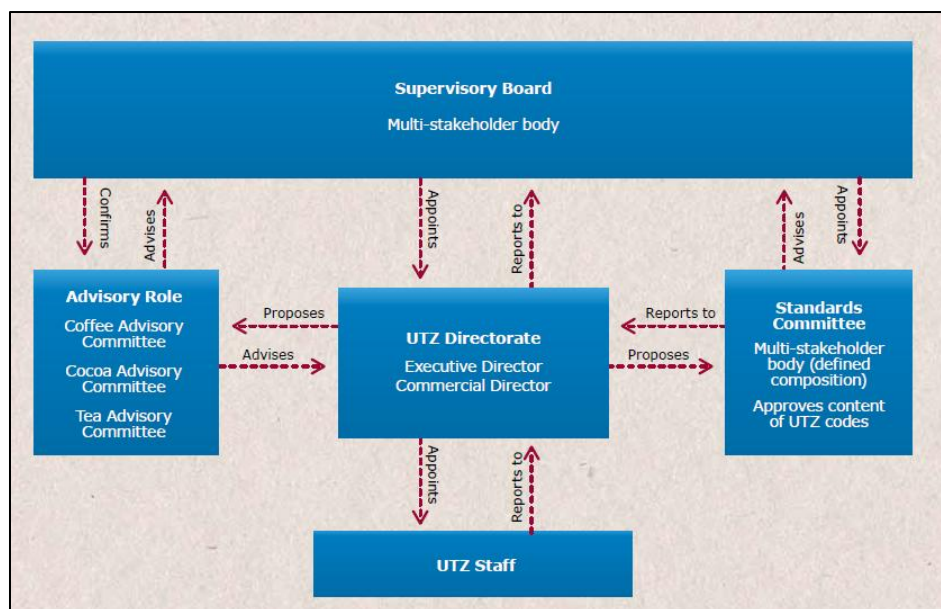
Supervisory Board

Multi-stakeholder body

Confirms

Advises

Appoints

Reports to

Advises

Appoints

Advisory Role

Coffee Advisory Committee

Cocoa Advisory Committee

Tea Advisory Committee

Proposes

Advises

UTZ Directorate

Executive Director
Commercial Director

Reports to

Proposes

Standards Committee

Multi-stakeholder body (defined composition)

Approves content of UTZ codes

Appoints

Reports to

UTZ Staff